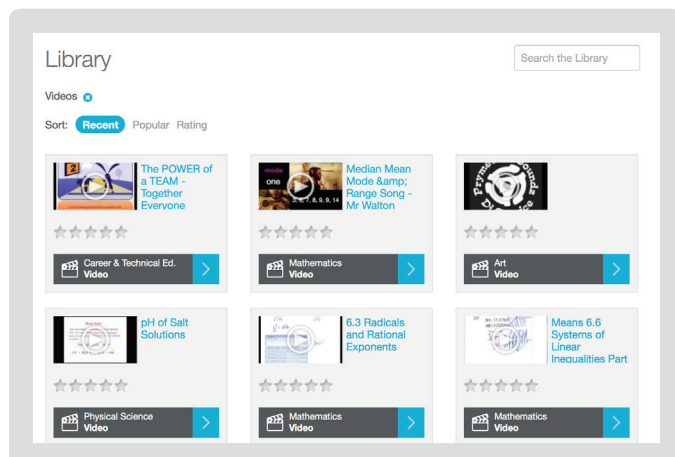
Library

Search the Library

Videos

Sort: Recent Popular Rating

The POWER of a TEAM - Together Everyone

Career & Technical Ed.
Video

mode
one
Median Mean Mode &amp; Range Song - Mr Walton

Mathematics
Video

Art
Video

pH of Salt Solutions

Physical Science
Video

6.3 Radicals and Rational Exponents

Mathematics
Video

Means 6.6 Systems of Linear Inequalities Part

Mathematics
Video